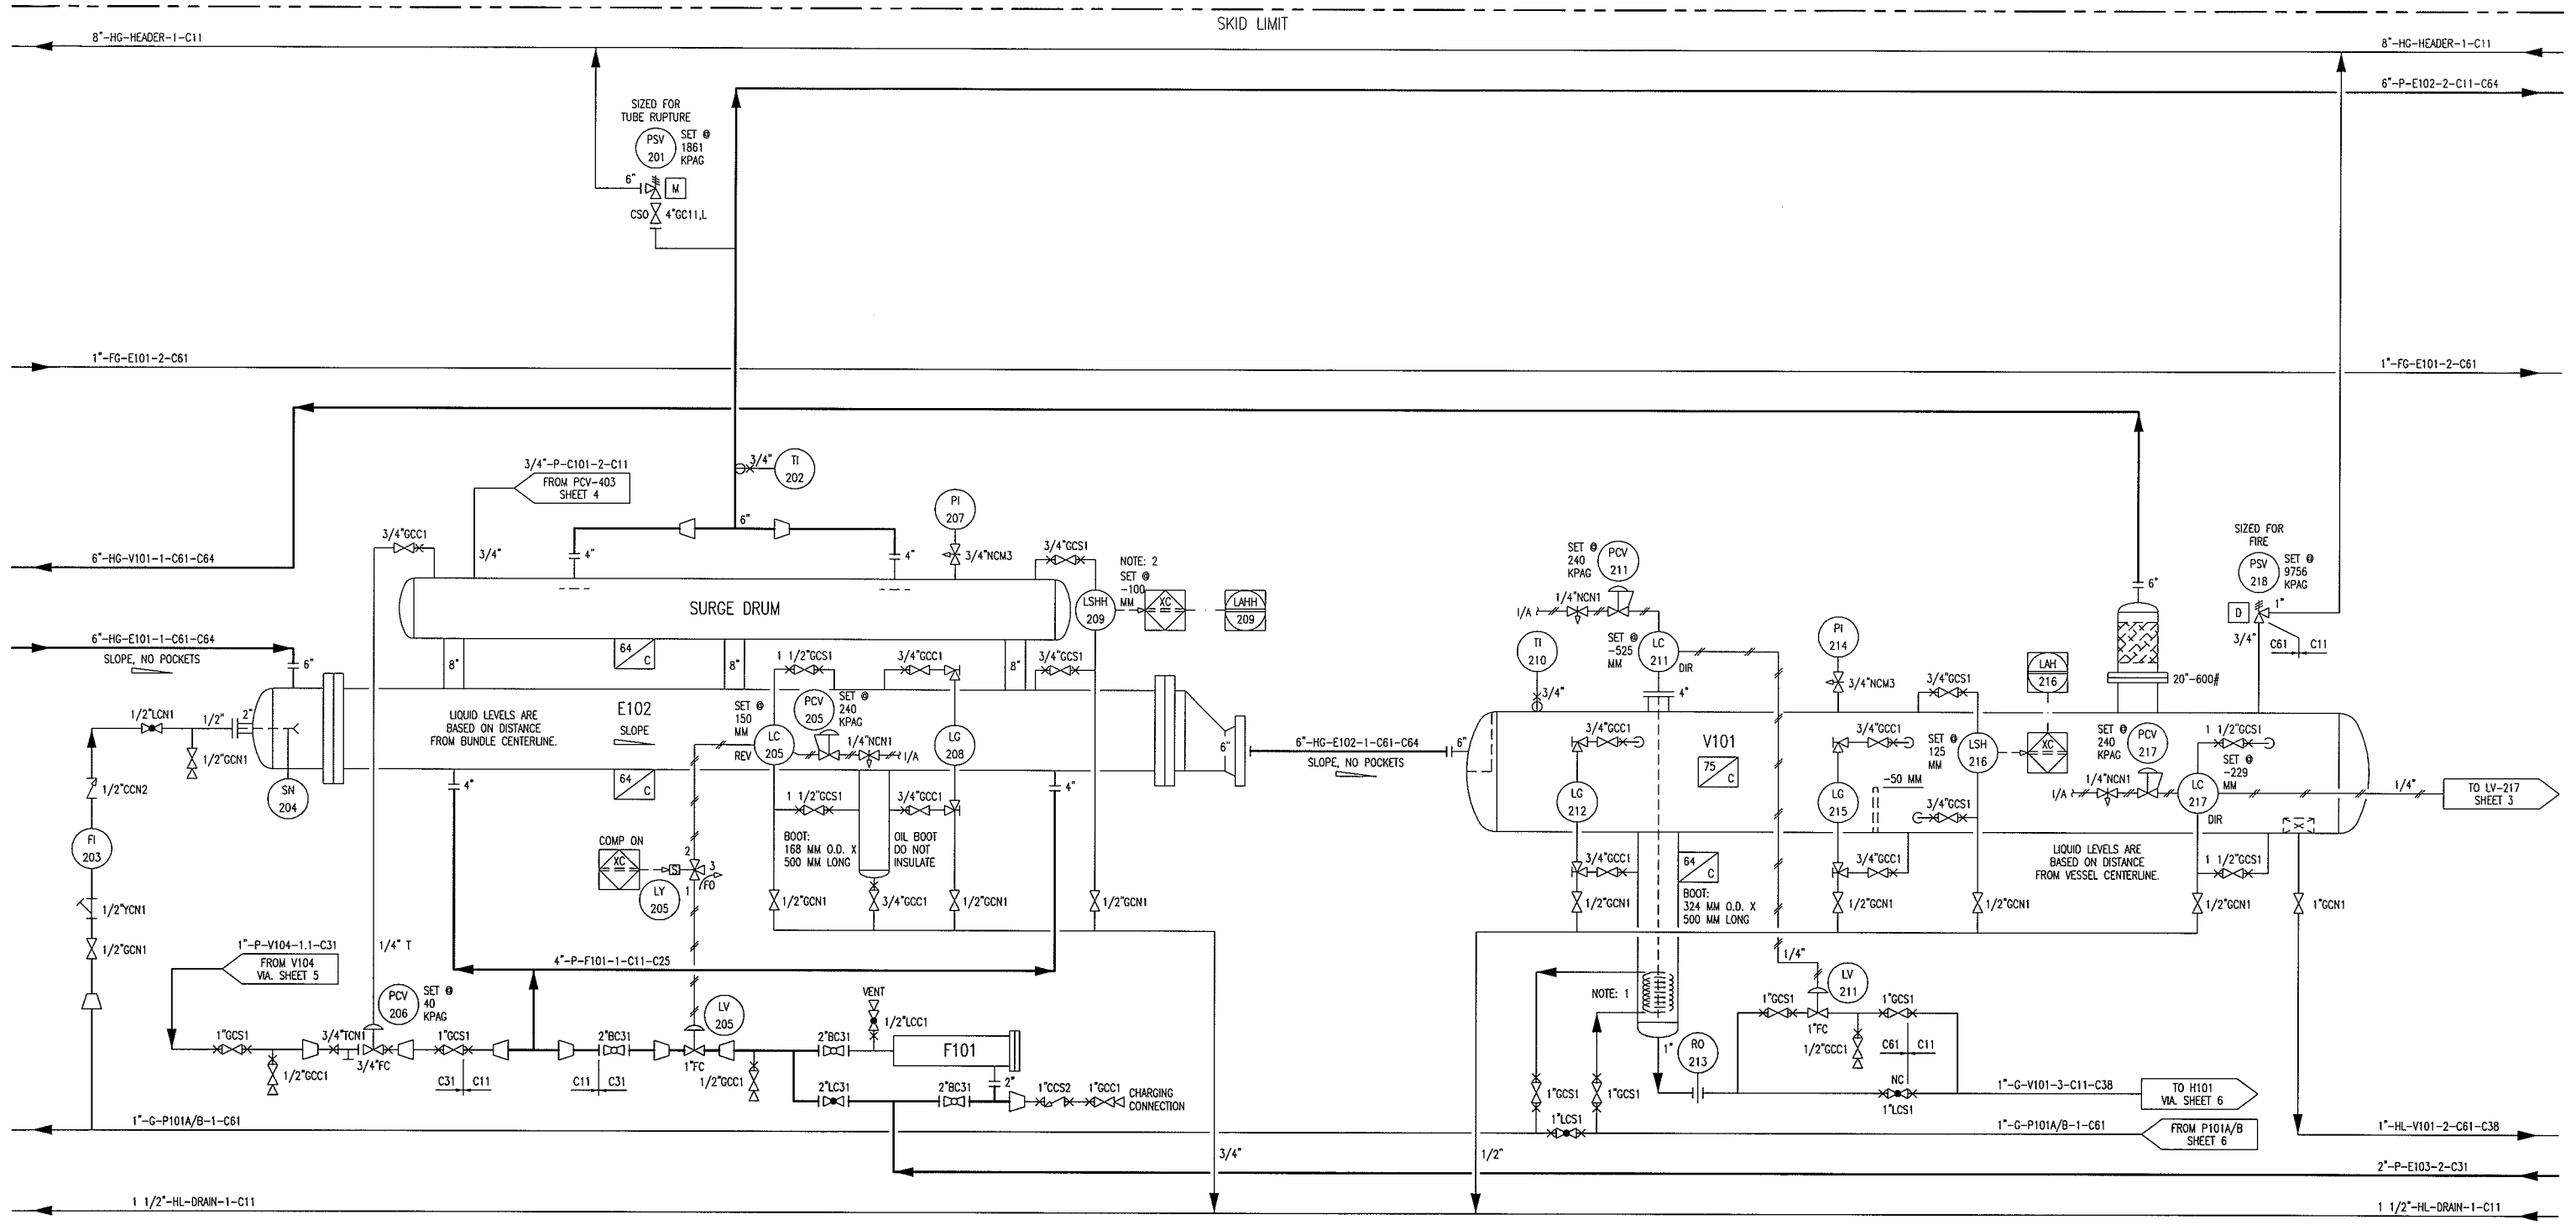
SKID LIMIT

8"-HG-HEADER-1-C11
8"-HG-HEADER-1-C11
6"-P-E102-2-C11-C64

SIZED FOR TUBE RUPTURE
PSV 201
SET @ 1861 KPAG
6"
M
CSO
4"GC11,L

1"-FG-E101-2-C61
1"-FG-E101-2-C61

3/4" TI 202

3/4"-P-C101-2-C11
FROM PCV-403 SHEET 4

6"-HG-V101-1-C61-C64

3/4"GCC1
3/4"
6"
4"
4"
PI 207
3/4"NCM3
3/4"GCS1
NOTE: 2
SET @ -100 MM
LSHH 209
XC
LAHH 209

SURGE DRUM
64 C
8"
8"
8"

6"-HG-E101-1-C61-C64
SLOPE, NO POCKETS
6"
2"
1/2"LCN1
1/2"
1/2"GCN1
SN 204
1/2"CCN2
FI 203
1/2"YCN1
1/2"GCN1

LIQUID LEVELS ARE BASED ON DISTANCE FROM BUNDLE CENTERLINE.
E102
SLOPE
64 C
4"
4"

1 1/2"GCS1
3/4"GCC1
3/4"GCS1
SET @ 150 MM
LC 205
REV
PCV 205
SET @ 240 KPAG
1/4"NCN1
1/A
LG 208
1 1/2"GCS1
3/4"GCC1
BOOT: 168 MM O.D. X 500 MM LONG
OIL BOOT DO NOT INSULATE
1/2"GCN1
3/4"GCC1
1/2"GCN1
1/2"GCN1

COMP ON
XC
S
2
3
1
FO
LY 205

6"
6"-HG-E102-1-C61-C64
SLOPE, NO POCKETS
6"

1"-P-V104-1.1-C31
FROM V104 VIA. SHEET 5
1/4" T
4"-P-F101-1-C11-C25
PCV 206
SET @ 40 KPAG
1"GCS1
3/4"TCN1
3/4"FC
1"GCS1
1/2"GCC1
C31 C11
2"BC31
C11 C31
LV 205
1"FC
1/2"GCC1
VENT
1/2"LCC1
2"BC31
F101
2"LC31
2"BC31
2"
1"CCS2
1"GCC1
CHARGING CONNECTION

1"-G-P101A/B-1-C61
3/4"
1/2"
1 1/2"-HL-DRAIN-1-C11

SET @ 240 KPAG
PCV 211
1/A
1/4"NCN1
SET @ -525 MM
LC 211
DIR
4"
TI 210
3/4"
3/4"GCC1
LG 212
V101
75 C
3/4"GCC1
1/2"GCN1
64 C
BOOT: 324 MM O.D. X 500 MM LONG

PI 214
3/4"NCM3
3/4"GCS1
3/4"GCC1
SET @ 125 MM
LSH 216
-50 MM
LG 215
3/4"GCS1
3/4"GCC1
1/2"GCN1
1/2"GCN1
LAH 216
XC

6"
20"-600#
SIZED FOR FIRE
PSV 218
SET @ 9756 KPAG
D
1"
3/4"
C61 C11
SET @ 240 KPAG
PCV 217
1 1/2"GCS1
SET @ -229 MM
1/4"NCN1
1/A
LC 217
DIR
1/4"
TO LV-217 SHEET 3
LIQUID LEVELS ARE BASED ON DISTANCE FROM VESSEL CENTERLINE.
1 1/2"GCS1
1/2"GCN1
1"GCN1

NOTE: 1
1/4"
LV 211
1"GCS1
1"GCS1
1"FC
1/2"GCC1
1"
RO 213
C61 C11
NC
1"LCS1
1"GCS1
1"GCS1
1"LCS1
1"-G-V101-3-C11-C38
TO H101 VIA. SHEET 6
1"-G-P101A/B-1-C61
FROM P101A/B SHEET 6
1"-HL-V101-2-C61-C38
2"-P-E103-2-C31
1 1/2"-HL-DRAIN-1-C11